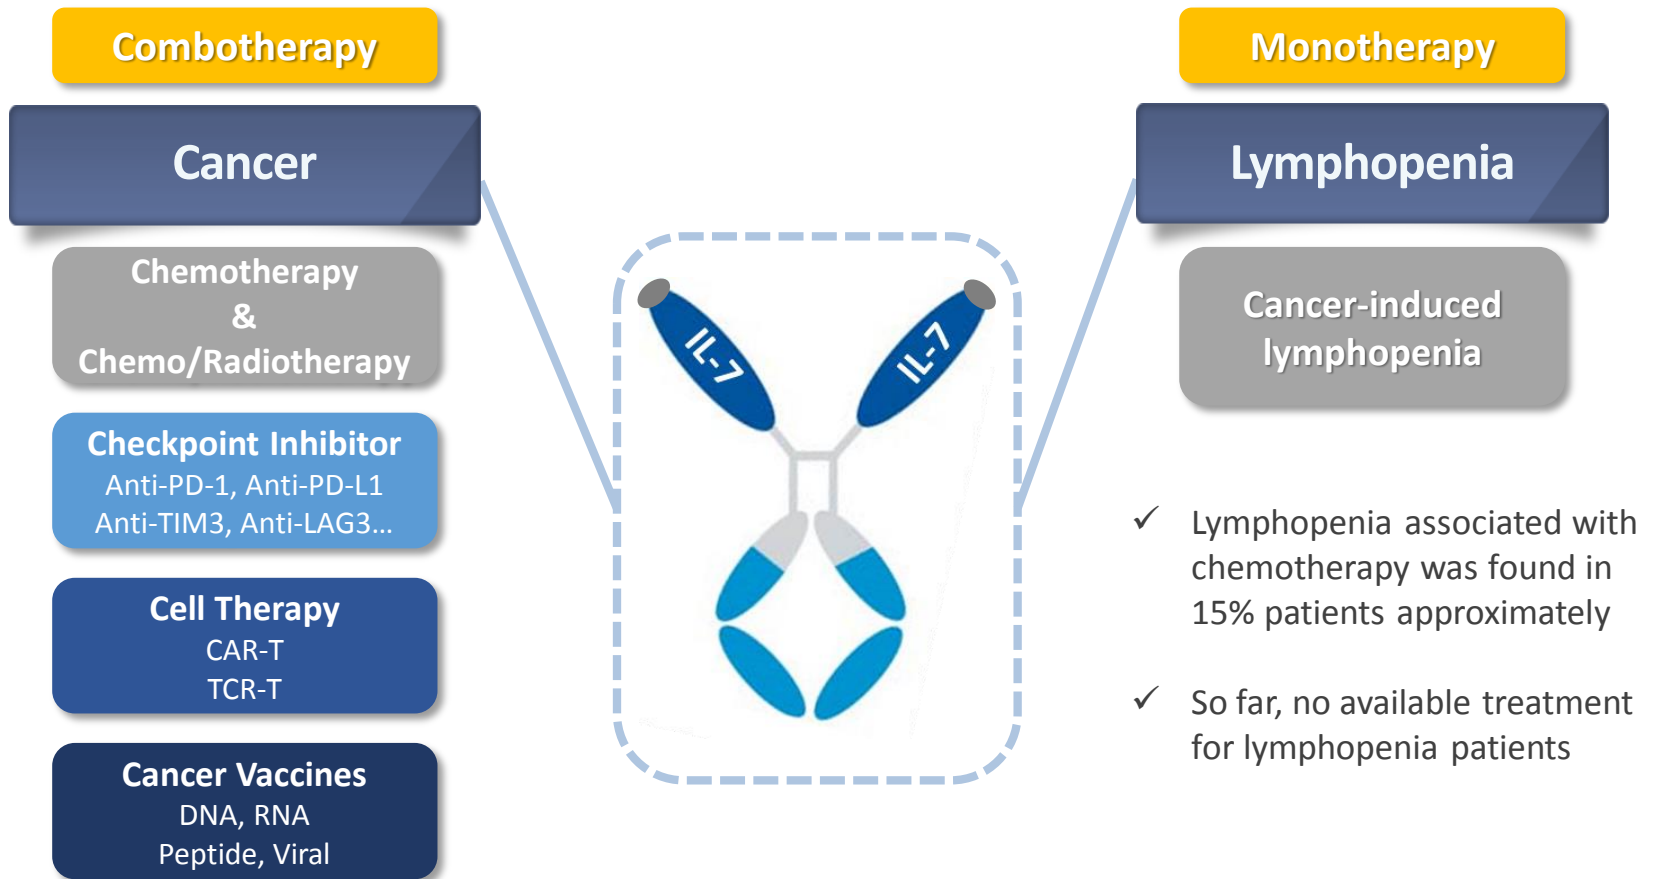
Combotherapy

Cancer

Chemotherapy
&
Chemo/Radiotherapy

Checkpoint Inhibitor
Anti-PD-1, Anti-PD-L1
Anti-TIM3, Anti-LAG3...

Cell Therapy
CAR-T
TCR-T

Cancer Vaccines
DNA, RNA
Peptide, Viral

IL-7

IL-7

Monotherapy

Lymphopenia

Cancer-induced lymphopenia

✓ Lymphopenia associated with chemotherapy was found in 15% patients approximately

✓ So far, no available treatment for lymphopenia patients